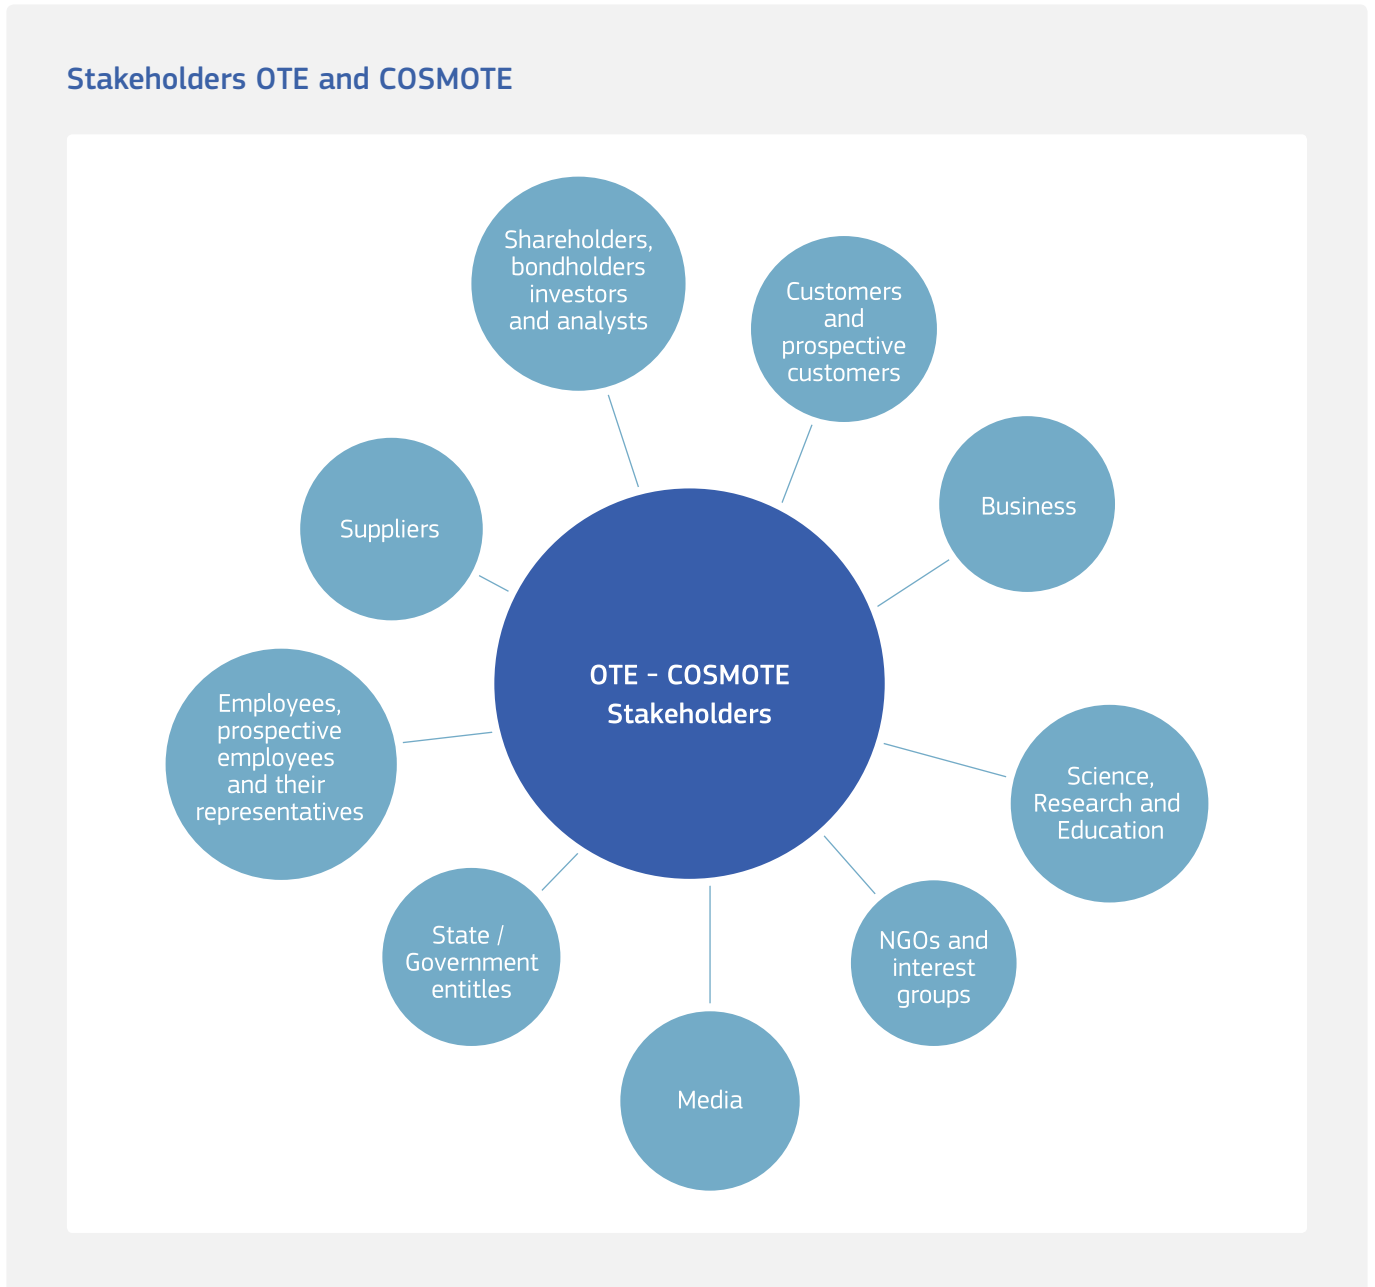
Stakeholders OTE and COSMOTE

Shareholders, bondholders investors and analysts

Customers and prospective customers

Suppliers

Business

OTE – COSMOTE Stakeholders

Employees, prospective employees and their representatives

Science, Research and Education

State / Government entitles

NGOs and interest groups

Media